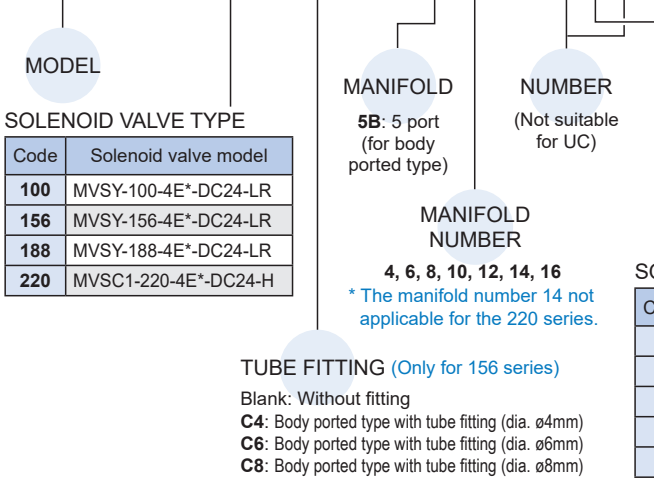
MODEL

SOLENOID VALVE TYPE

| Code | Solenoid valve model |
|---|---|
| **100** | MVSY-100-4E*-DC24-LR |
| **156** | MVSY-156-4E*-DC24-LR |
| **188** | MVSY-188-4E*-DC24-LR |
| **220** | MVSC1-220-4E*-DC24-H |

MANIFOLD

**5B**: 5 port (for body ported type)

NUMBER

(Not suitable for UC)

MANIFOLD NUMBER

**4, 6, 8, 10, 12, 14, 16**

* The manifold number 14 not applicable for the 220 series.

SC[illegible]

C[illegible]

TUBE FITTING (Only for 156 series)

Blank: Without fitting
**C4**: Body ported type with tube fitting (dia. ø4mm)
**C6**: Body ported type with tube fitting (dia. ø6mm)
**C8**: Body ported type with tube fitting (dia. ø8mm)